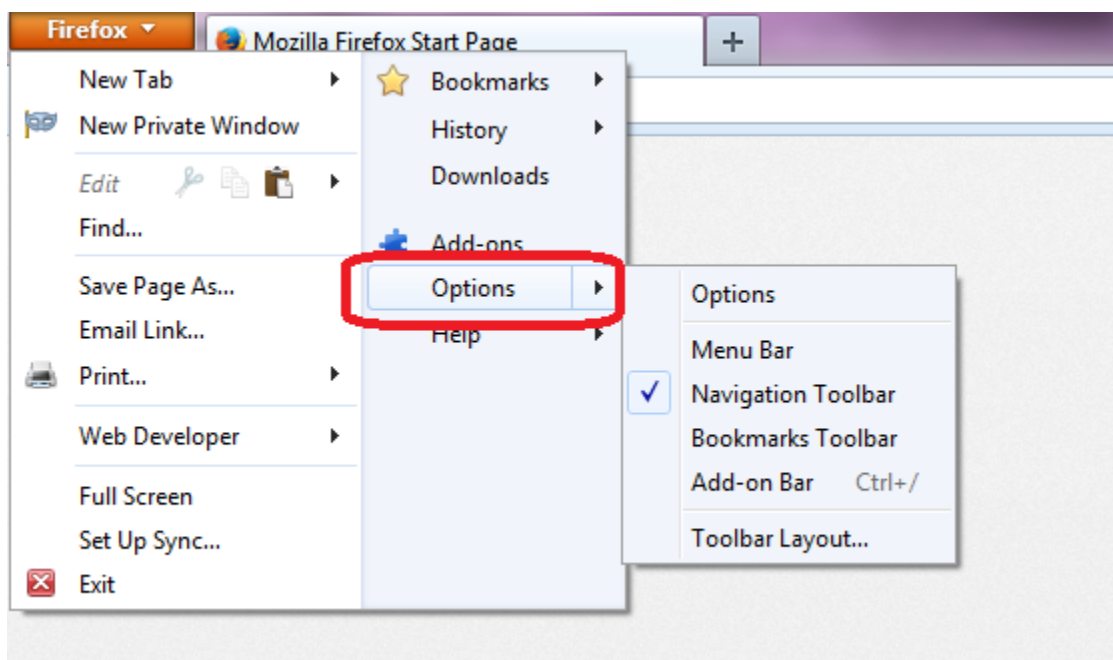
Firefox

Mozilla Firefox Start Page

+

New Tab

New Private Window

Edit

Find...

Save Page As...

Email Link...

Print...

Web Developer

Full Screen

Set Up Sync...

Exit

Bookmarks

History

Downloads

Add-ons

Options

Help

Options

Menu Bar

✓ Navigation Toolbar

Bookmarks Toolbar

Add-on Bar Ctrl+/

Toolbar Layout...